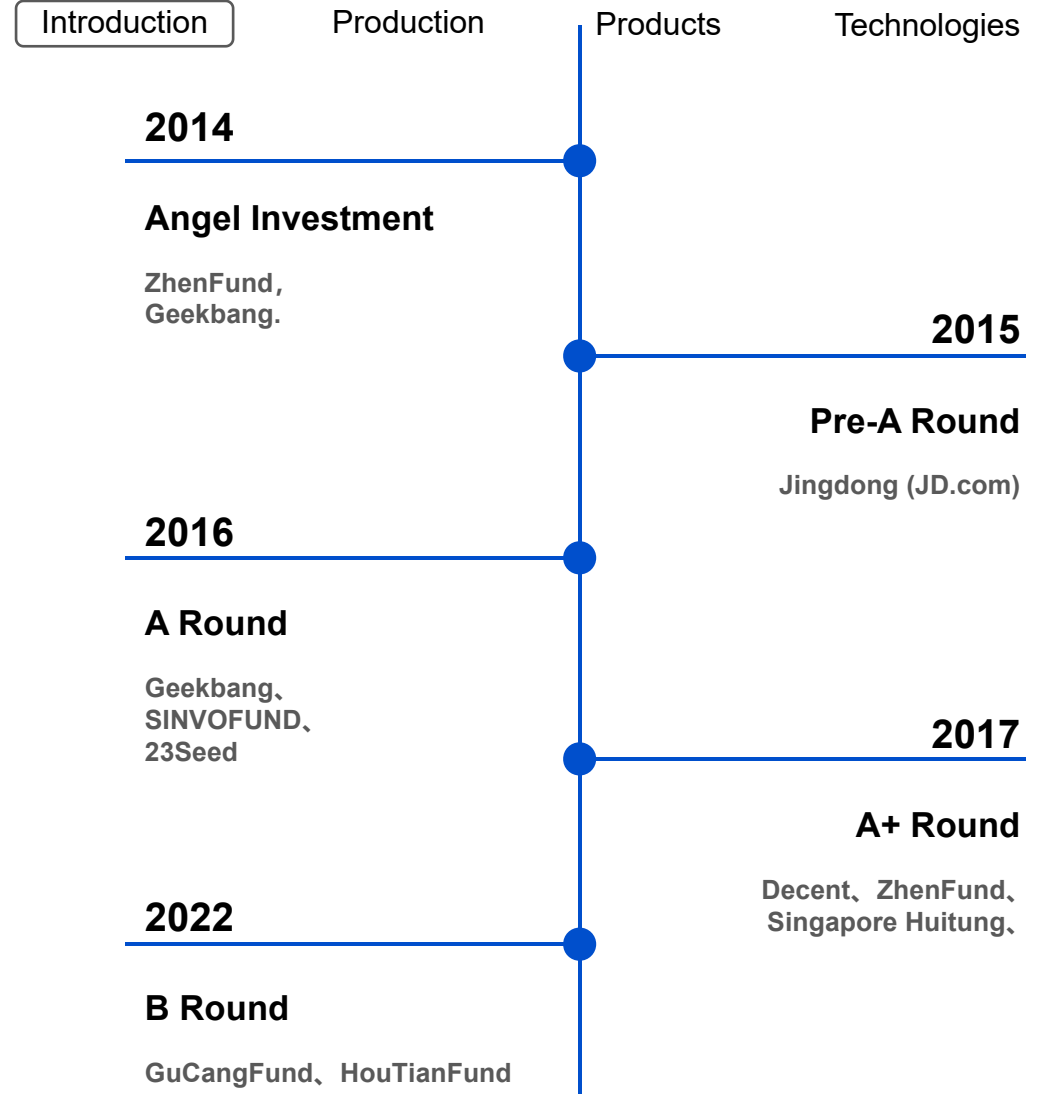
Introduction Production Products Technologies

2014

Angel Investment

ZhenFund,
Geekbang.

2015

Pre-A Round

Jingdong (JD.com)

2016

A Round

Geekbang、
SINVOFUND、
23Seed

2017

A+ Round

Decent、ZhenFund、
Singapore Huitung、

2022

B Round

GuCangFund、HouTianFund